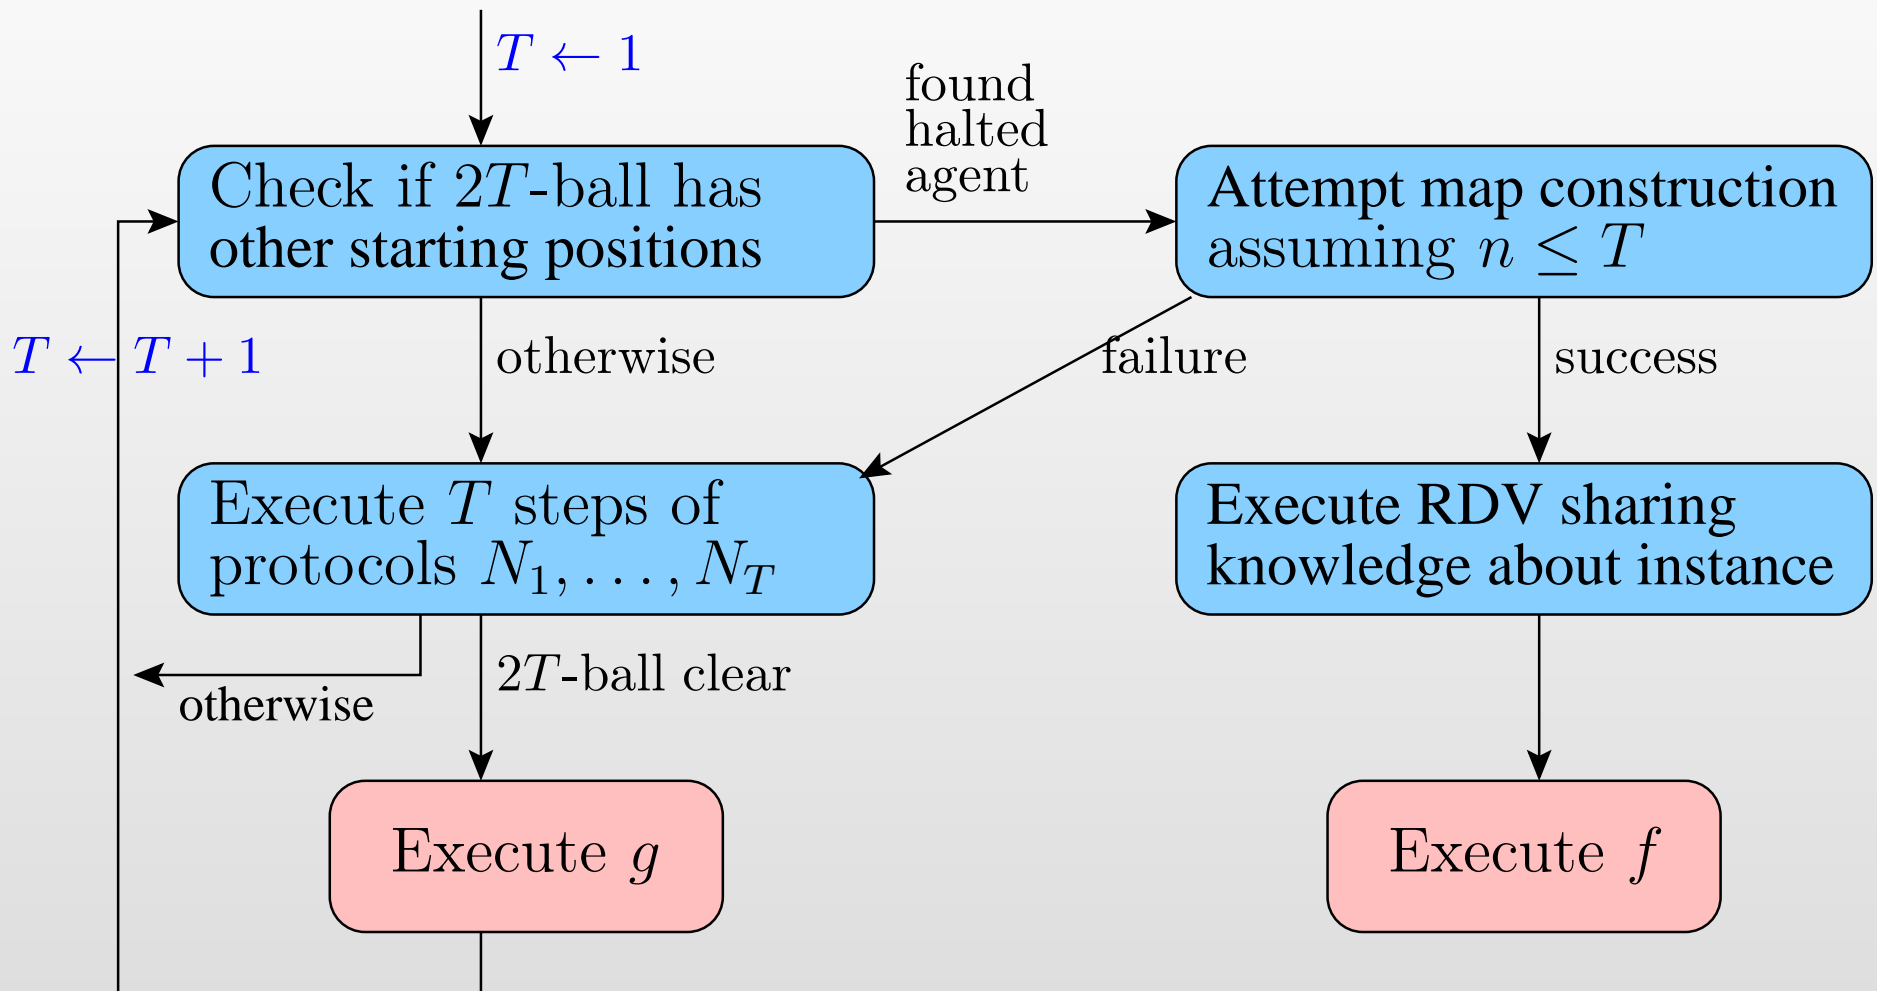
$T \leftarrow 1$

Check if $2T$-ball has other starting positions

found halted agent

Attempt map construction assuming $n \leq T$

$T \leftarrow T+1$

otherwise

failure

success

Execute $T$ steps of protocols $N_1, \ldots, N_T$

Execute RDV sharing knowledge about instance

otherwise

$2T$-ball clear

Execute $g$

Execute $f$